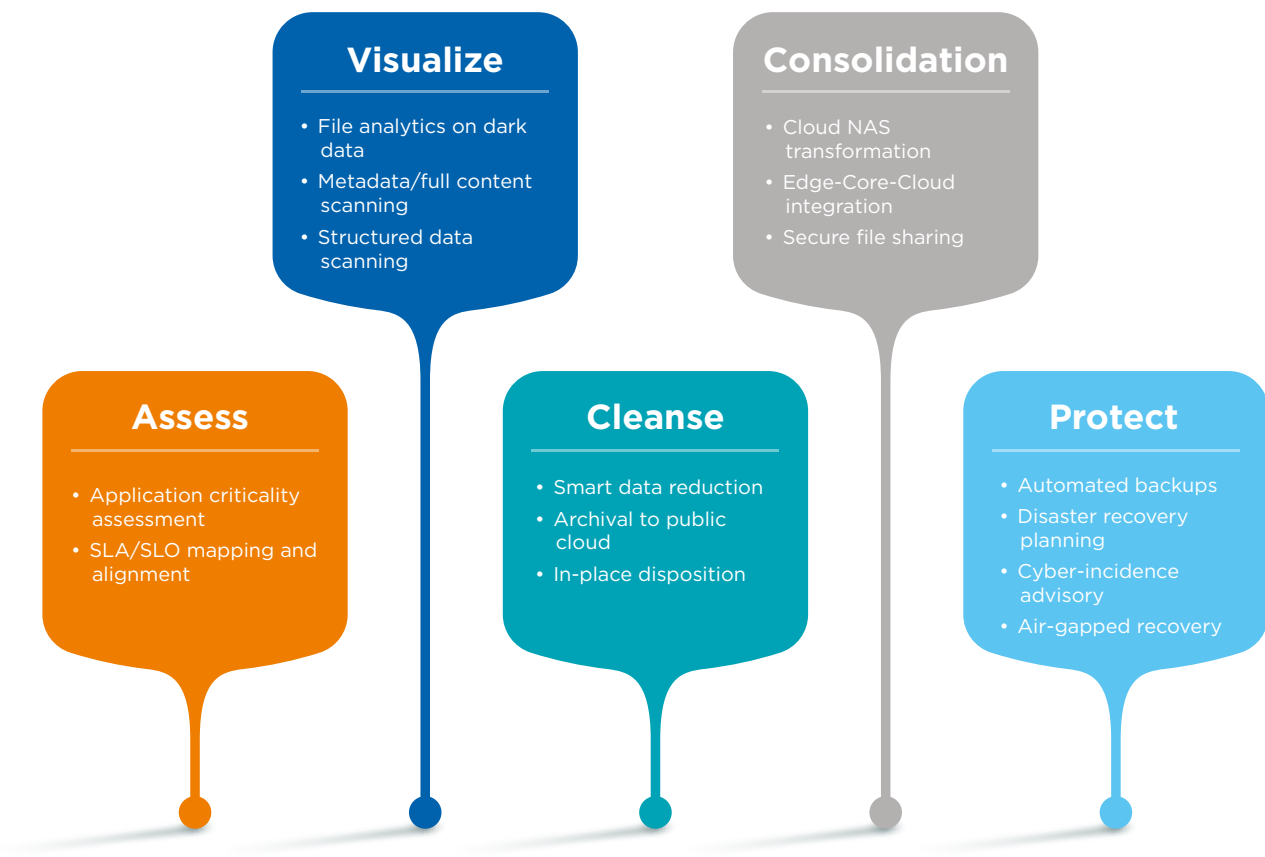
Assess

• Application criticality assessment
• SLA/SLO mapping and alignment

Visualize

• File analytics on dark data
• Metadata/full content scanning
• Structured data scanning

Cleanse

• Smart data reduction
• Archival to public cloud
• In-place disposition

Consolidation

• Cloud NAS transformation
• Edge-Core-Cloud integration
• Secure file sharing

Protect

• Automated backups
• Disaster recovery planning
• Cyber-incidence advisory
• Air-gapped recovery